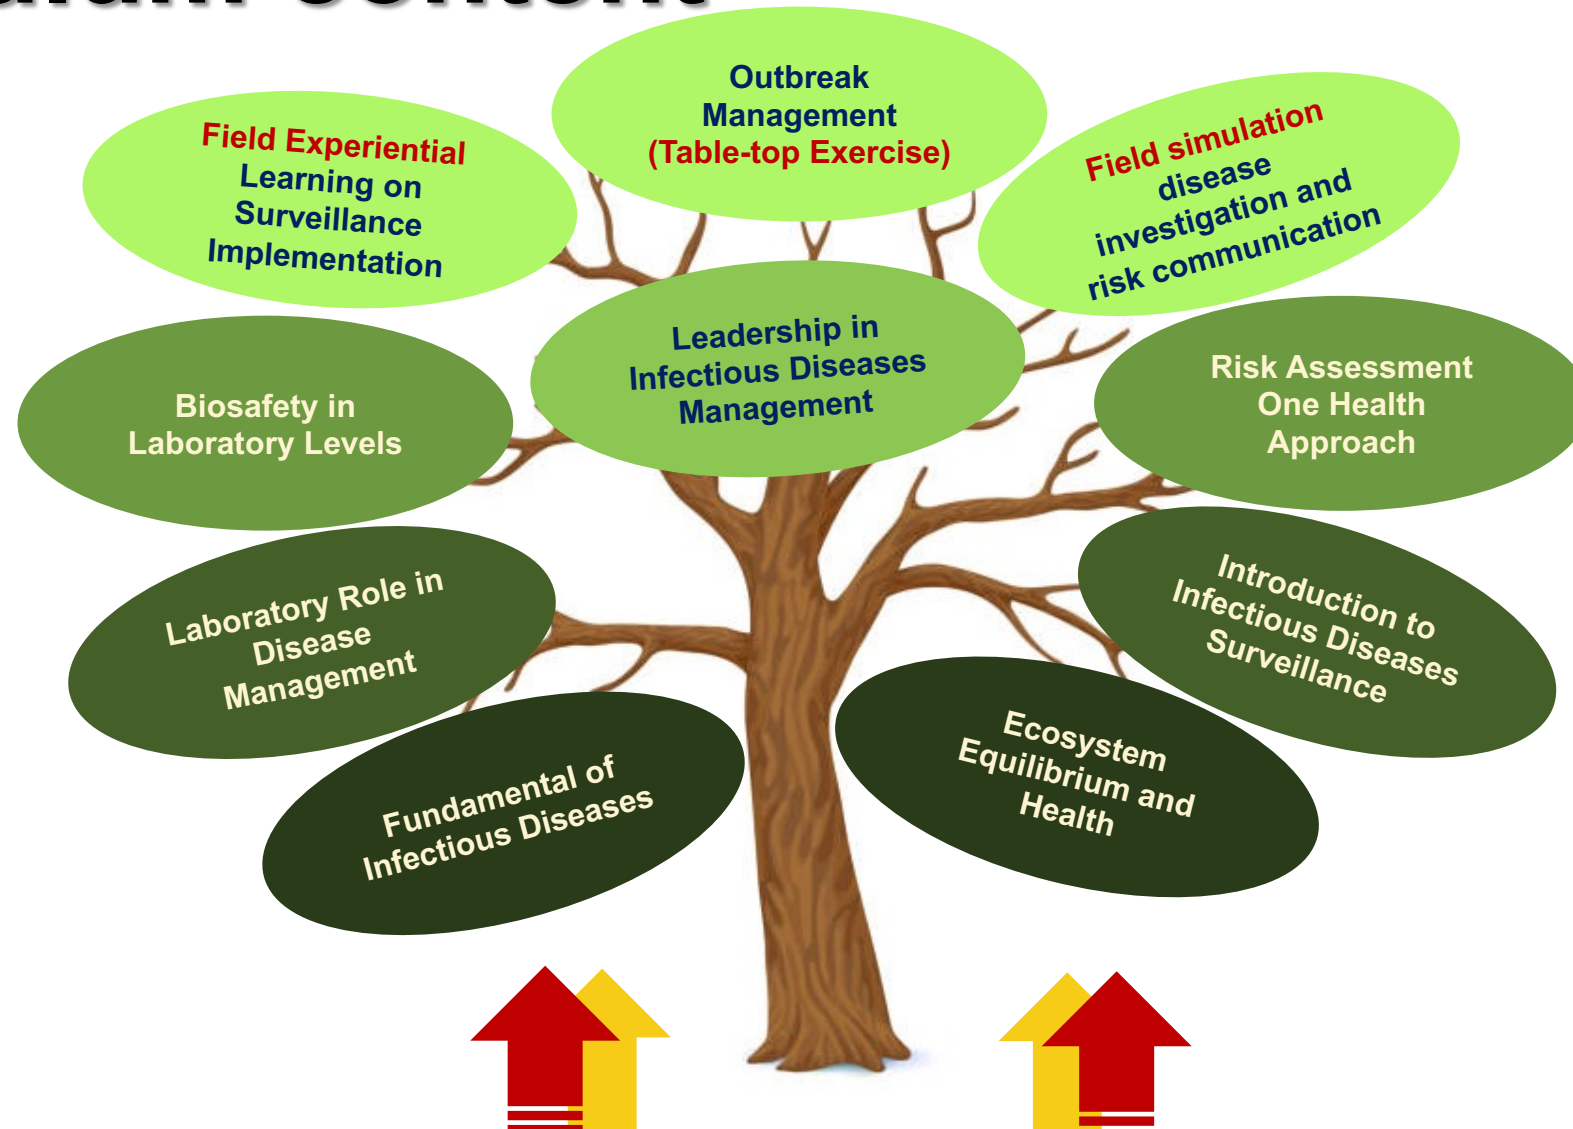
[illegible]

Outbreak Management (Table-top Exercise)

Field Experiential Learning on Surveillance Implementation

Field simulation disease investigation and risk communication

Leadership in Infectious Diseases Management

Biosafety in Laboratory Levels

Risk Assessment One Health Approach

Laboratory Role in Disease Management

Introduction to Infectious Diseases Surveillance

Fundamental of Infectious Diseases

Ecosystem Equilibrium and Health